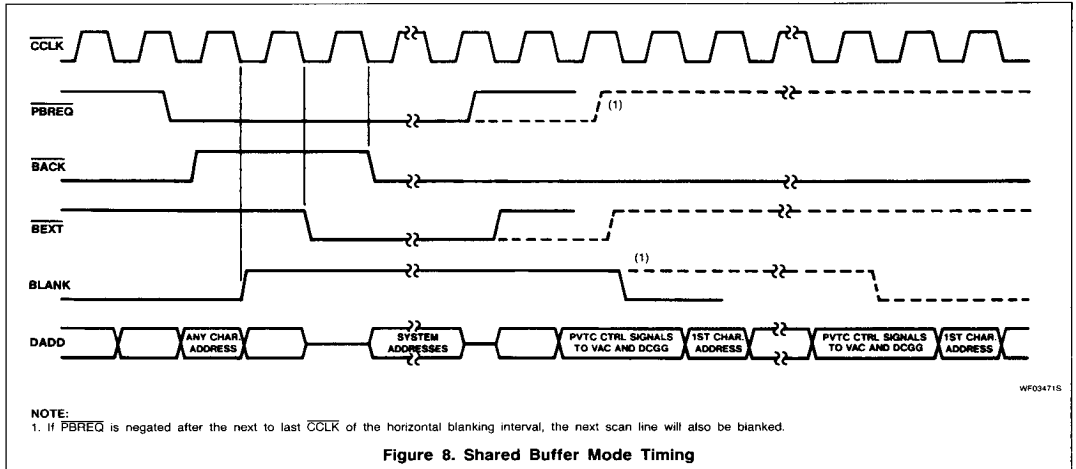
$\overline{CCLK}$

$\overline{PBREQ}$

(1)

$\overline{BACK}$

$\overline{BEXT}$

BLANK

(1)

DADD

ANY CHAR. ADDRESS

SYSTEM ADDRESSES

PVTC CTRL SIGNALS TO VAC AND DCGG

1ST CHAR. ADDRESS

PVTC CTRL SIGNALS TO VAC AND DCGG

1ST CHAR. ADDRESS

WF03471S

NOTE:
1. If $\overline{PBREQ}$ is negated after the next to last $\overline{CCLK}$ of the horizontal blanking interval, the next scan line will also be blanked.

Figure 8. Shared Buffer Mode Timing